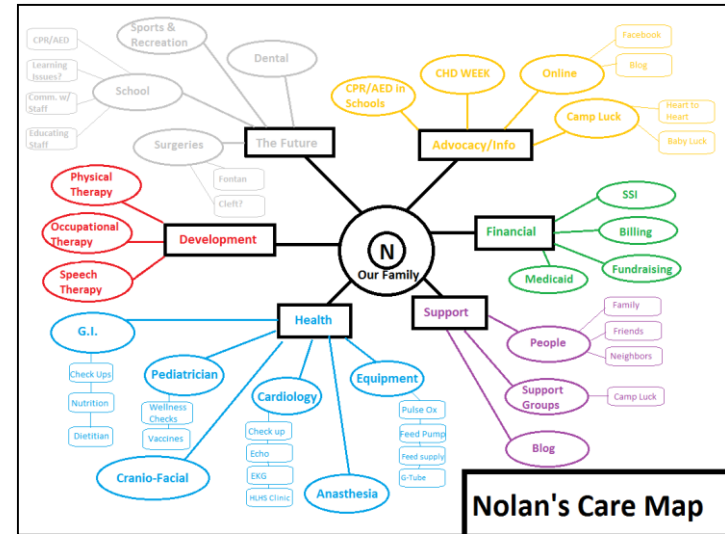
N
Our Family

The Future
Sports & Recreation
Dental
School
CPR/AED
Learning Issues?
Comm. w/ Staff
Educating Staff
Surgeries
Fontan
Cleft?

Advocacy/Info
CPR/AED in Schools
CHD WEEK
Online
Facebook
Blog
Camp Luck
Heart to Heart
Baby Luck

Financial
SSI
Billing
Fundraising
Medicaid

Support
People
Family
Friends
Neighbors
Support Groups
Camp Luck
Blog

Health
G.I.
Check Ups
Nutrition
Dietitian
Pediatrician
Wellness Checks
Vaccines
Cardiology
Check up
Echo
EKG
HLHS Clinic
Equipment
Pulse Ox
Feed Pump
Feed supply
G-Tube
Cranio-Facial
Anasthesia

Development
Physical Therapy
Occupational Therapy
Speech Therapy

Nolan's Care Map